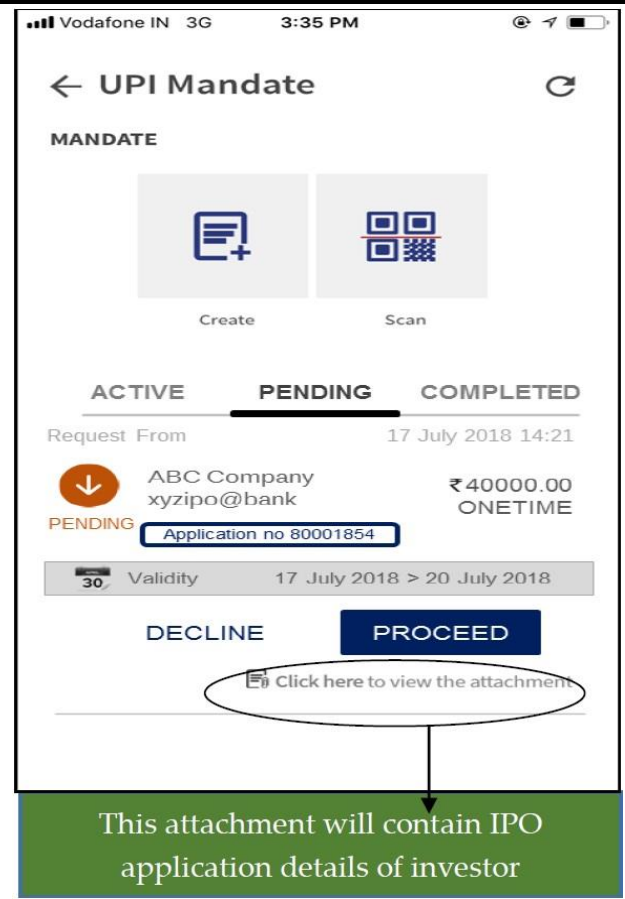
Vodafone IN 3G 3:35 PM

← UPI Mandate

MANDATE

Create

Scan

ACTIVE PENDING COMPLETED

Request From 17 July 2018 14:21

ABC Company
xyzipo@bank
PENDING
Application no 80001854
₹40000.00
ONETIME

30 Validity 17 July 2018 > 20 July 2018

DECLINE PROCEED

Click here to view the attachment

This attachment will contain IPO application details of investor